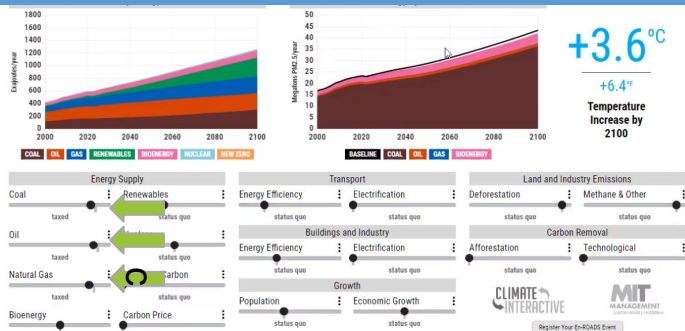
1800
1600
1400
1200
1000
800
600
400
200
0
Exajoules/year
2000 2020 2040 2060 2080 2100

COAL OIL GAS RENEWABLES BIOENERGY NUCLEAR NEW ZERO

50
45
40
35
30
25
20
15
10
5
0
Megatons $PM_{2.5}$/year
2000 2020 2040 2060 2080 2100

BASELINE COAL OIL GAS BIOENERGY

+3.6°C
+6.4°F
Temperature Increase by 2100

Energy Supply
Coal
taxed
Renewables
status quo
Oil
taxed
status quo
Natural Gas
taxed
Carbon
status quo
Bioenergy
Carbon Price

Transport
Energy Efficiency
status quo
Electrification
status quo

Buildings and Industry
Energy Efficiency
status quo
Electrification
status quo

Growth
Population
status quo
Economic Growth
status quo

Land and Industry Emissions
Deforestation
status quo
Methane & Other
status quo

Carbon Removal
Afforestation
status quo
Technological
status quo

CLIMATE INTERACTIVE
MIT MANAGEMENT Sustainability Initiative
Register Your En-ROADS Event